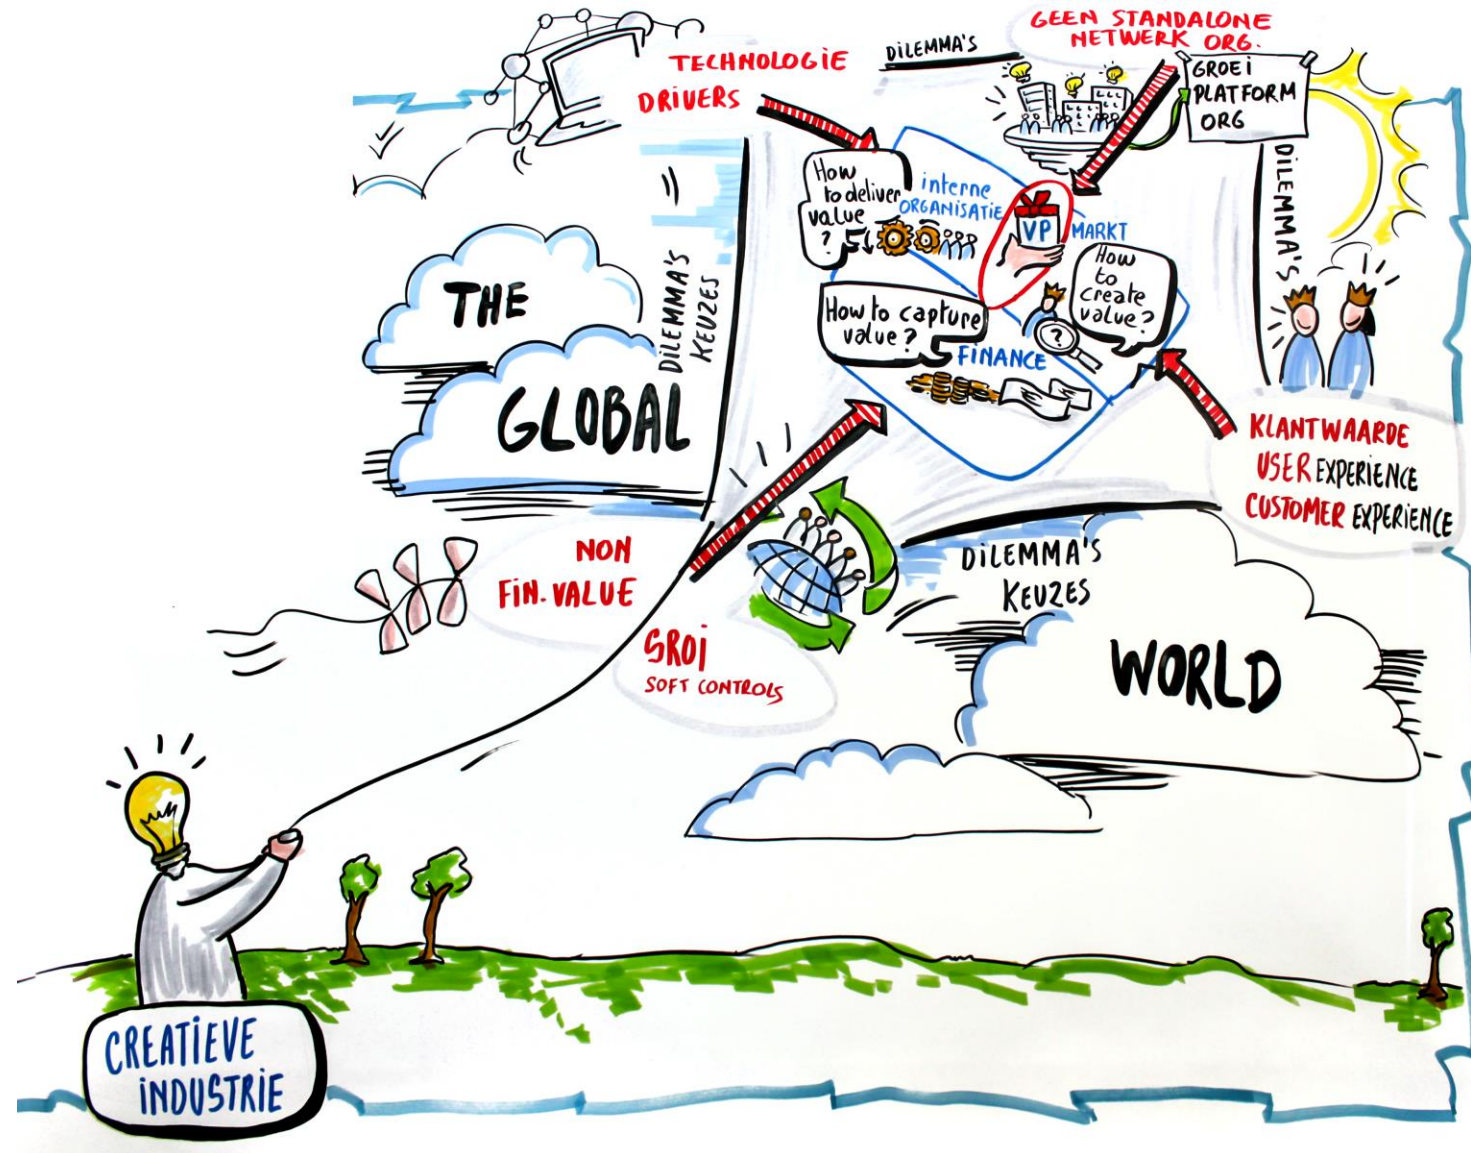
TECHNOLOGIE DRIVERS

DILEMMA'S

GEEN STANDALONE NETWERK ORG.

GROEI PLATFORM ORG

DILEMMA'S

How to deliver value?

interne ORGANISATIE

VP

MARKT

How to create value?

How to capture value?

FINANCE

THE

GLOBAL

DILEMMA'S KEUZES

KLANTWAARDE
USER EXPERIENCE
CUSTOMER EXPERIENCE

NON FIN. VALUE

SROI
SOFT CONTROLS

DILEMMA'S KEUZES

WORLD

CREATIEVE INDUSTRIE